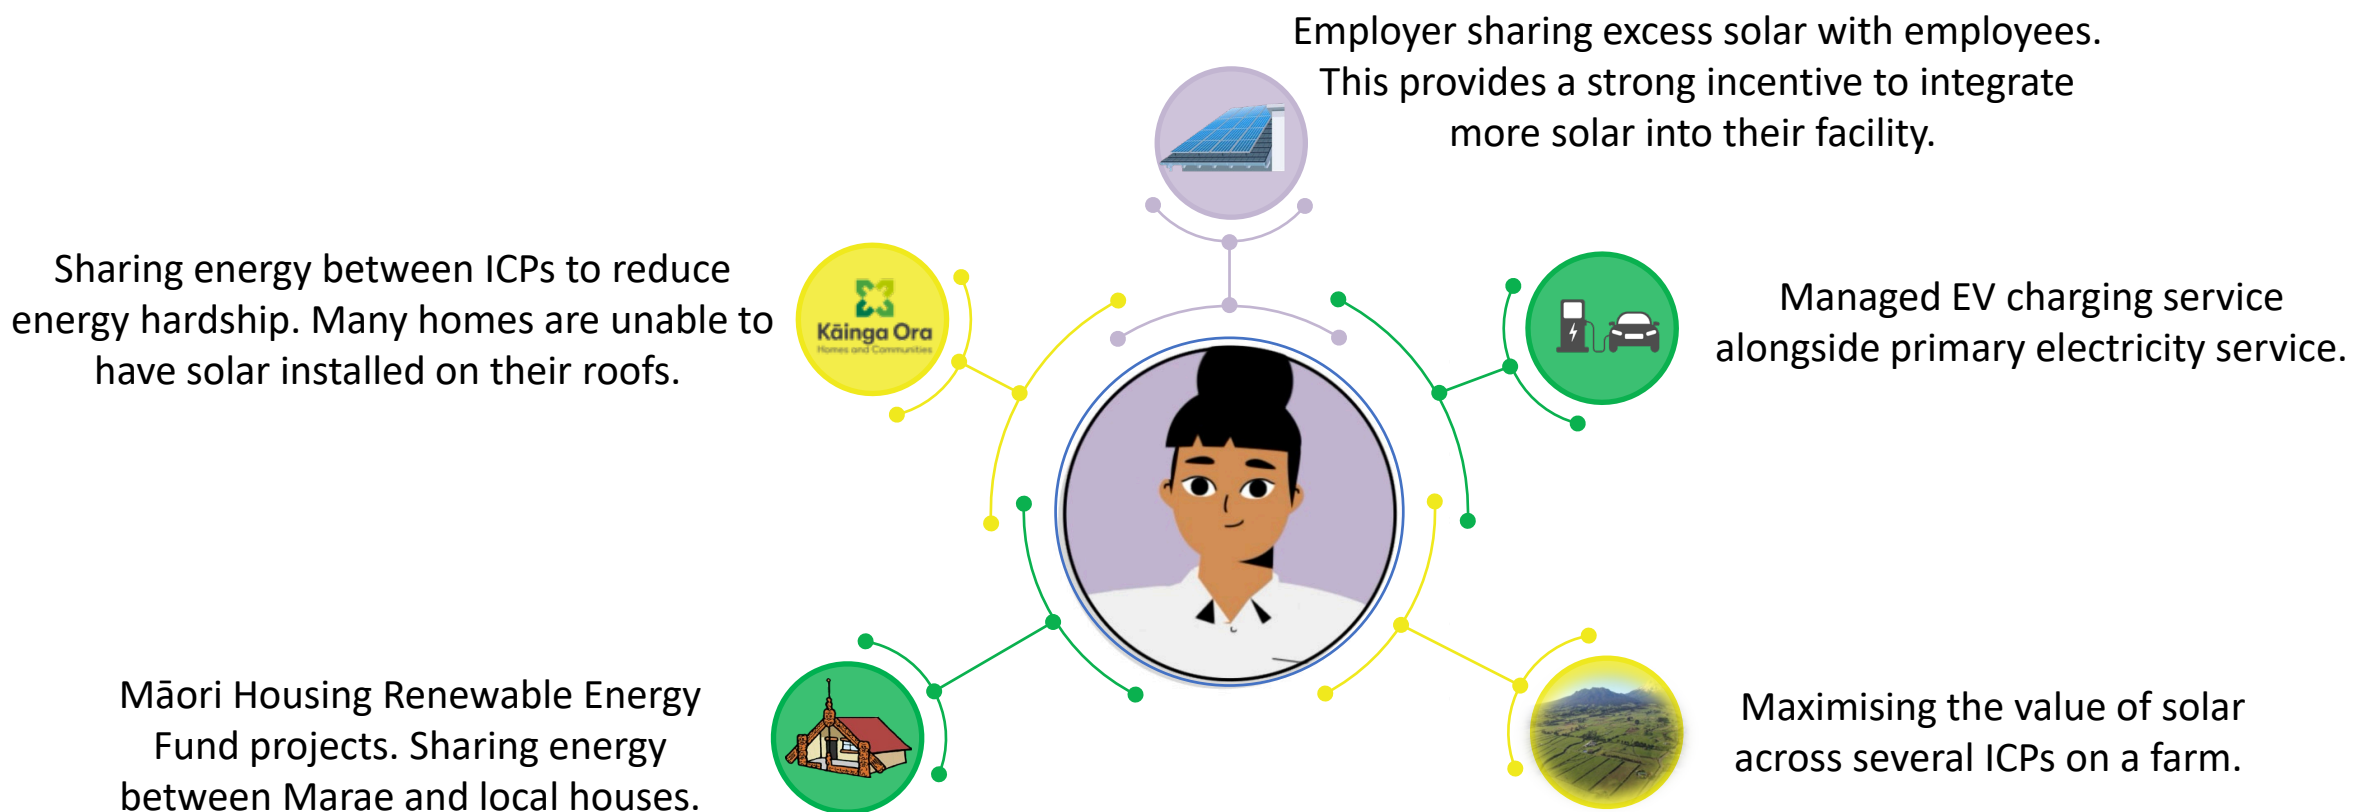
Employer sharing excess solar with employees. This provides a strong incentive to integrate more solar into their facility.

Sharing energy between ICPs to reduce energy hardship. Many homes are unable to have solar installed on their roofs.

Kāinga Ora
Homes and Communities

Managed EV charging service alongside primary electricity service.

Māori Housing Renewable Energy Fund projects. Sharing energy between Marae and local houses.

Maximising the value of solar across several ICPs on a farm.